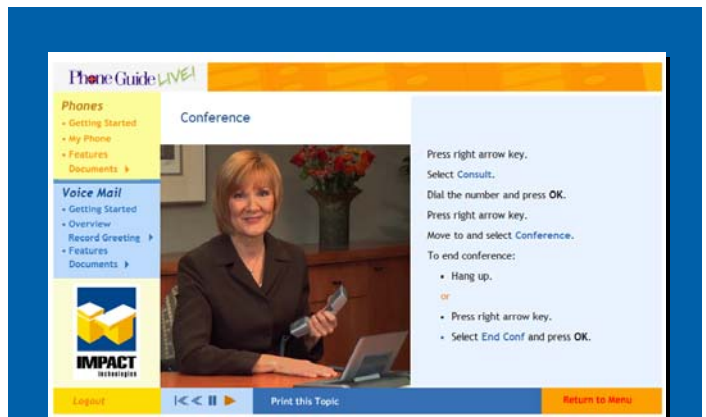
PhoneGuide LIVE!

Phones
• Getting Started
• My Phone
• Features
Documents ▸

Voice Mail
• Getting Started
• Overview
Record Greeting ▸
• Features
Documents ▸

IMPACT
technologies

Conference

Press right arrow key.
Select Consult.
Dial the number and press OK.
Press right arrow key.
Move to and select Conference.
To end conference:
• Hang up.
or
• Press right arrow key.
• Select End Conf and press OK.

Logout
Print this Topic
Return to Menu